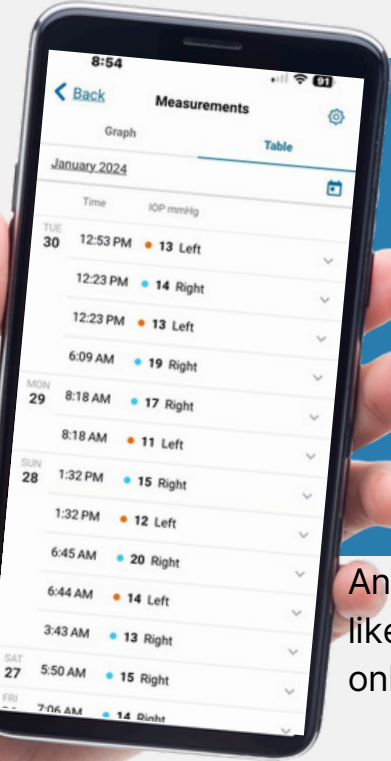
8:54

91

< Back

Measurements

Graph

Table

January 2024

Time

IOP mmHg

TUE
30

12:53 PM • 13 Left

12:23 PM • 14 Right

12:23 PM • 13 Left

6:09 AM • 19 Right

MON
29

8:18 AM • 17 Right

8:18 AM • 11 Left

SUN
28

1:32 PM • 15 Right

1:32 PM • 12 Left

6:45 AM • 20 Right

6:44 AM • 14 Left

3:43 AM • 13 Right

SAT
27

5:50 AM • 15 Right

FRI

7:06 AM • 14 Right

An

like

onl